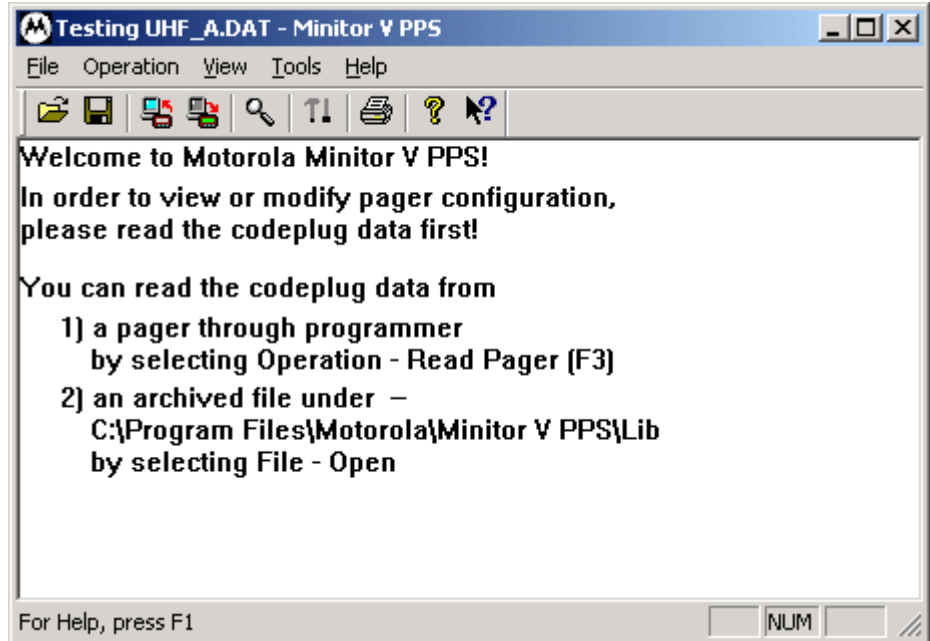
Testing UHF_A.DAT - Minitor V PPS

File Operation View Tools Help

Welcome to Motorola Minitor V PPS!

In order to view or modify pager configuration, please read the codeplug data first!

You can read the codeplug data from

1) a pager through programmer
by selecting Operation - Read Pager (F3)

2) an archived file under –
C:\Program Files\Motorola\Minitor V PPS\Lib
by selecting File - Open

For Help, press F1

NUM